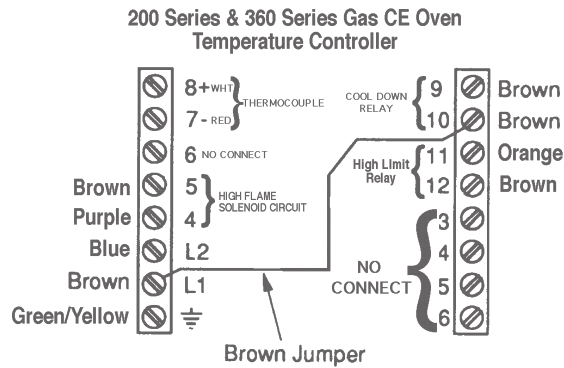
200 Series & 360 Series Gas CE Oven
Temperature Controller

8+ WHT
7- RED
THERMOCOUPLE
6 NO CONNECT
Brown 5
Purple 4
HIGH FLAME SOLENOID CIRCUIT
Blue L2
Brown L1
Green/Yellow

COOL DOWN RELAY
9 Brown
10 Brown
High Limit Relay
11 Orange
12 Brown
NO CONNECT
3
4
5
6

Brown Jumper